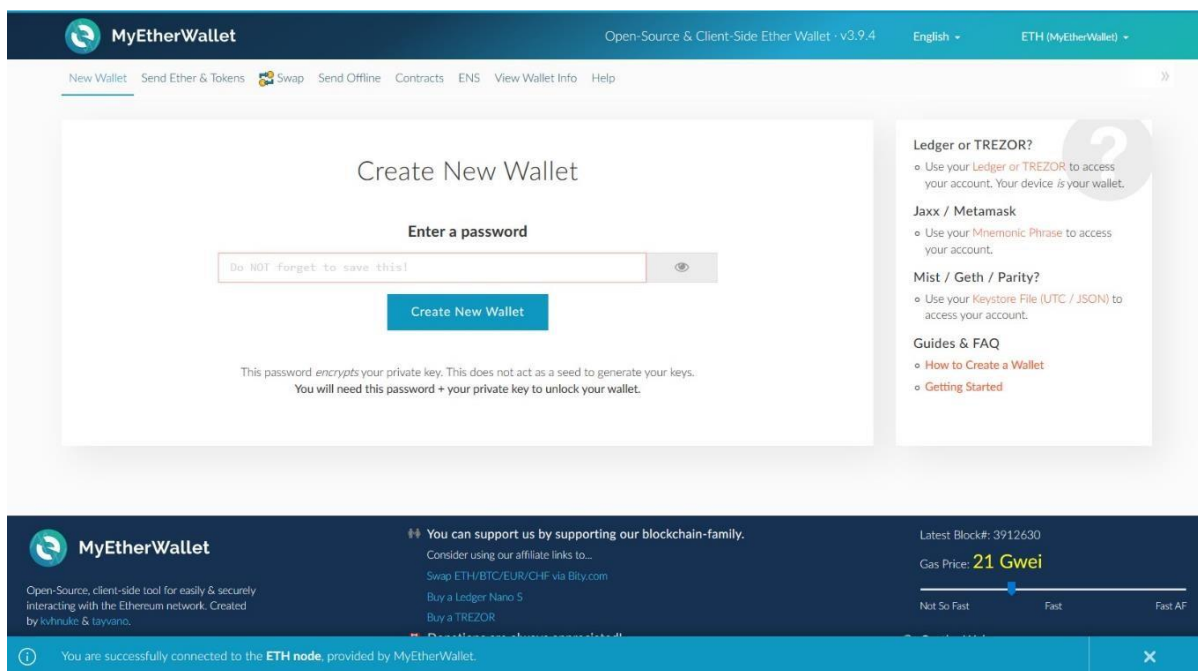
MyEtherWallet

Open-Source & Client-Side Ether Wallet · v3.9.4 English ETH (MyEtherWallet)

New Wallet Send Ether & Tokens Swap Send Offline Contracts ENS View Wallet Info Help

»

Create New Wallet

Enter a password

Do NOT forget to save this!

Create New Wallet

This password *encrypts* your private key. This does not act as a seed to generate your keys.
You will need this password + your private key to unlock your wallet.

Ledger or TREZOR?
Use your Ledger or TREZOR to access your account. Your device *is* your wallet.

Jaxx / Metamask
Use your Mnemonic Phrase to access your account.

Mist / Geth / Parity?
Use your Keystore File (UTC / JSON) to access your account.

Guides & FAQ
How to Create a Wallet
Getting Started

MyEtherWallet

Open-Source, client-side tool for easily & securely interacting with the Ethereum network. Created by kvhnuke & tayvano.

You can support us by supporting our blockchain-family.
Consider using our affiliate links to...
Swap ETH/BTC/EUR/CHF via Bity.com
Buy a Ledger Nano S
Buy a TREZOR
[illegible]

Latest Block#: 3912630
Gas Price: 21 Gwei
Not So Fast Fast Fast AF

You are successfully connected to the **ETH node**, provided by MyEtherWallet.